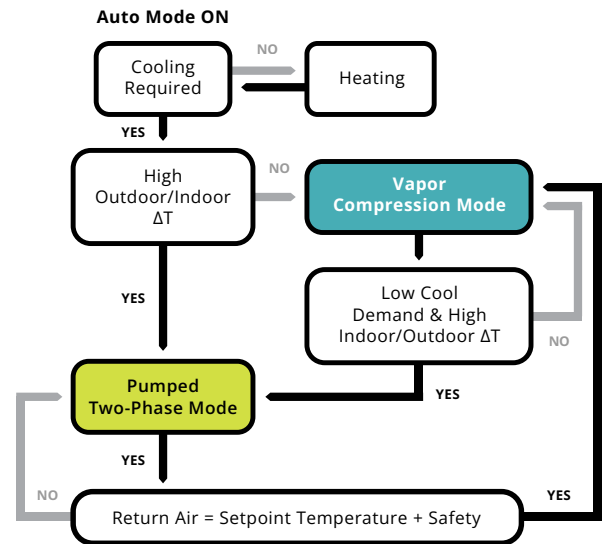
Auto Mode ON

Cooling Required

NO

Heating

YES

High Outdoor/Indoor ΔT

NO

Vapor Compression Mode

YES

Low Cool Demand & High Indoor/Outdoor ΔT

NO

Pumped Two-Phase Mode

YES

YES

NO

YES

Return Air = Setpoint Temperature + Safety